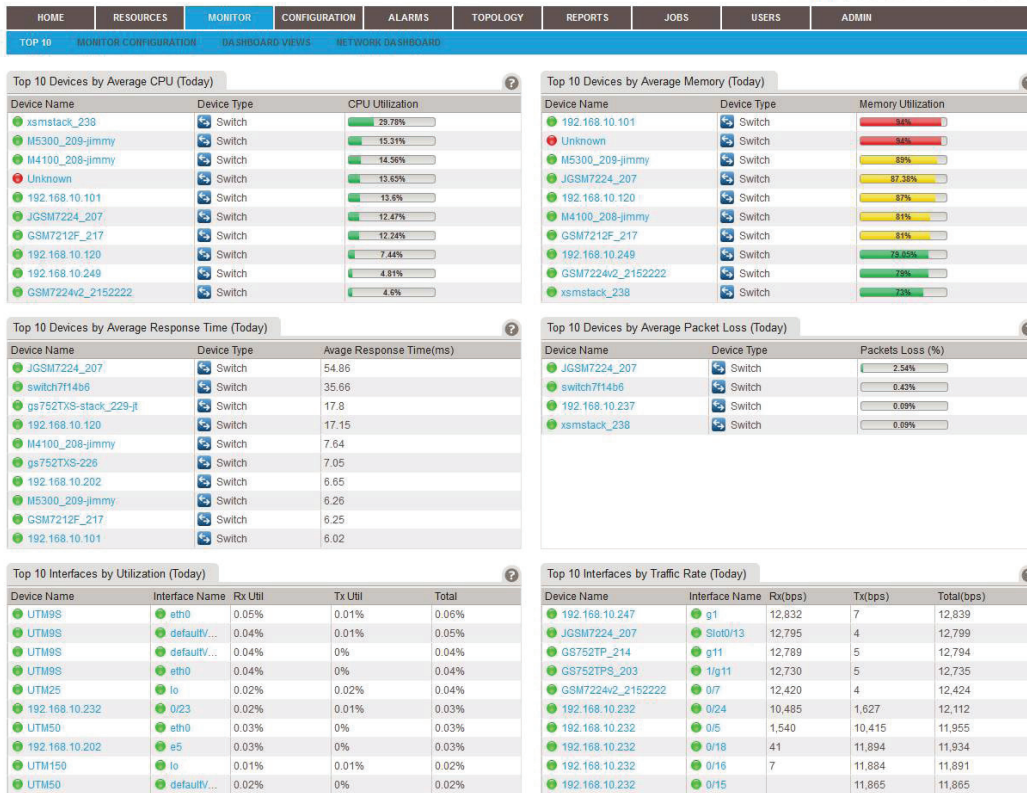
HOME RESOURCES MONITOR CONFIGURATION ALARMS TOPOLOGY REPORTS JOBS USERS ADMIN

TOP 10 MONITOR CONFIGURATION DASHBOARD VIEWS NETWORK DASHBOARD

Top 10 Devices by Average CPU (Today)

| Device Name | Device Type | CPU Utilization |
|---|---|---|
| xsmstack_238 | Switch | 29.78% |
| M5300_209-jimmy | Switch | 15.31% |
| M4100_208-jimmy | Switch | 14.56% |
| Unknown | Switch | 13.65% |
| 192.168.10.101 | Switch | 13.6% |
| JGSM7224_207 | Switch | 12.47% |
| GSM7212F_217 | Switch | 12.24% |
| 192.168.10.120 | Switch | 7.44% |
| 192.168.10.249 | Switch | 4.81% |
| GSM7224v2_2152222 | Switch | 4.6% |

Top 10 Devices by Average Memory (Today)

| Device Name | Device Type | Memory Utilization |
|---|---|---|
| 192.168.10.101 | Switch | 94% |
| Unknown | Switch | 94% |
| M5300_209-jimmy | Switch | 89% |
| JGSM7224_207 | Switch | 87.38% |
| 192.168.10.120 | Switch | 87% |
| M4100_208-jimmy | Switch | 81% |
| GSM7212F_217 | Switch | 81% |
| 192.168.10.249 | Switch | 79.85% |
| GSM7224v2_2152222 | Switch | 79% |
| xsmstack_238 | Switch | 73% |

Top 10 Devices by Average Response Time (Today)

| Device Name | Device Type | Avage Response Time(ms) |
|---|---|---|
| JGSM7224_207 | Switch | 54.86 |
| switch7f14b6 | Switch | 35.66 |
| gs752TXS-stack_229-jt | Switch | 17.8 |
| 192.168.10.120 | Switch | 17.15 |
| M4100_208-jimmy | Switch | 7.64 |
| gs752TXS-226 | Switch | 7.05 |
| 192.168.10.202 | Switch | 6.65 |
| M5300_209-jimmy | Switch | 6.26 |
| GSM7212F_217 | Switch | 6.25 |
| 192.168.10.101 | Switch | 6.02 |

Top 10 Devices by Average Packet Loss (Today)

| Device Name | Device Type | Packets Loss (%) |
|---|---|---|
| JGSM7224_207 | Switch | 2.54% |
| switch7f14b6 | Switch | 0.43% |
| 192.168.10.237 | Switch | 0.09% |
| xsmstack_238 | Switch | 0.09% |

Top 10 Interfaces by Utilization (Today)

| Device Name | Interface Name | Rx Util | Tx Util | Total |
|---|---|---|---|---|
| UTM9S | eth0 | 0.05% | 0.01% | 0.06% |
| UTM9S | defaultV... | 0.04% | 0.01% | 0.05% |
| UTM9S | defaultV... | 0.04% | 0% | 0.04% |
| UTM9S | eth0 | 0.04% | 0% | 0.04% |
| UTM25 | lo | 0.02% | 0.02% | 0.04% |
| 192.168.10.232 | 0/23 | 0.02% | 0.01% | 0.03% |
| UTM50 | eth0 | 0.03% | 0% | 0.03% |
| 192.168.10.202 | e5 | 0.03% | 0% | 0.03% |
| UTM150 | lo | 0.01% | 0.01% | 0.02% |
| UTM50 | defaultV... | 0.02% | 0% | 0.02% |

Top 10 Interfaces by Traffic Rate (Today)

| Device Name | Interface Name | Rx(bps) | Tx(bps) | Total(bps) |
|---|---|---|---|---|
| 192.168.10.247 | g1 | 12,832 | 7 | 12,839 |
| JGSM7224_207 | Slot0/13 | 12,795 | 4 | 12,799 |
| GS752TP_214 | g11 | 12,789 | 5 | 12,794 |
| GS752TPS_203 | 1/g11 | 12,730 | 5 | 12,735 |
| GSM7224v2_2152222 | 0/7 | 12,420 | 4 | 12,424 |
| 192.168.10.232 | 0/24 | 10,485 | 1,627 | 12,112 |
| 192.168.10.232 | 0/5 | 1,540 | 10,415 | 11,955 |
| 192.168.10.232 | 0/18 | 41 | 11,894 | 11,934 |
| 192.168.10.232 | 0/16 | 7 | 11,884 | 11,891 |
| 192.168.10.232 | 0/15 | | 11,865 | 11,865 |